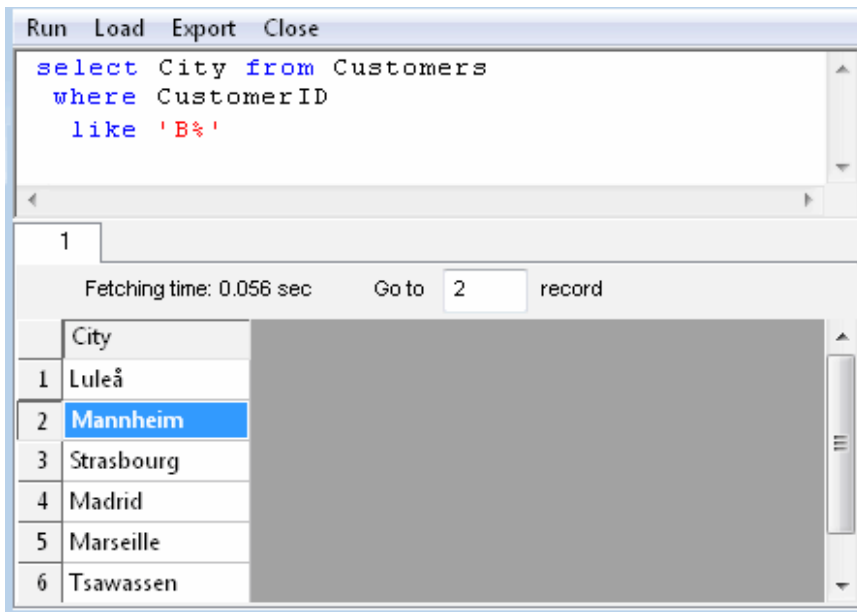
Run Load Export Close

select City from Customers
 where CustomerID
  like 'B%'

1

Fetching time: 0.056 sec Go to 2 record

| | City |
|---|---|
| 1 | Luleå |
| 2 | Mannheim |
| 3 | Strasbourg |
| 4 | Madrid |
| 5 | Marseille |
| 6 | Tsawassen |